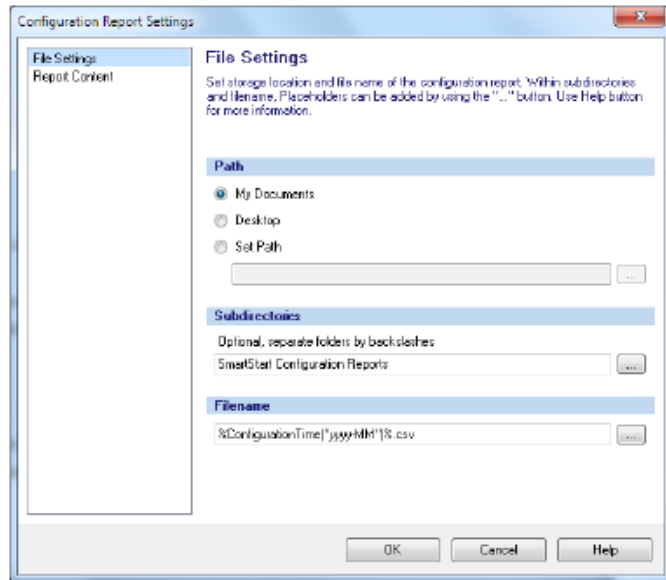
Configuration Report Settings

File Settings
Report Content

File Settings

Set storage location and file name of the configuration report. Within subdirectories and filename, Placeholders can be added by using the "..." button. Use Help button for more information.

Path

My Documents

Desktop

Set Path

...

Subdirectories

Optional, separate folders by backslashes

SmartStart Configuration Reports

...

Filename

%ConfigurationTime|"yyyy-MM"|%.csv

...

OK

Cancel

Help